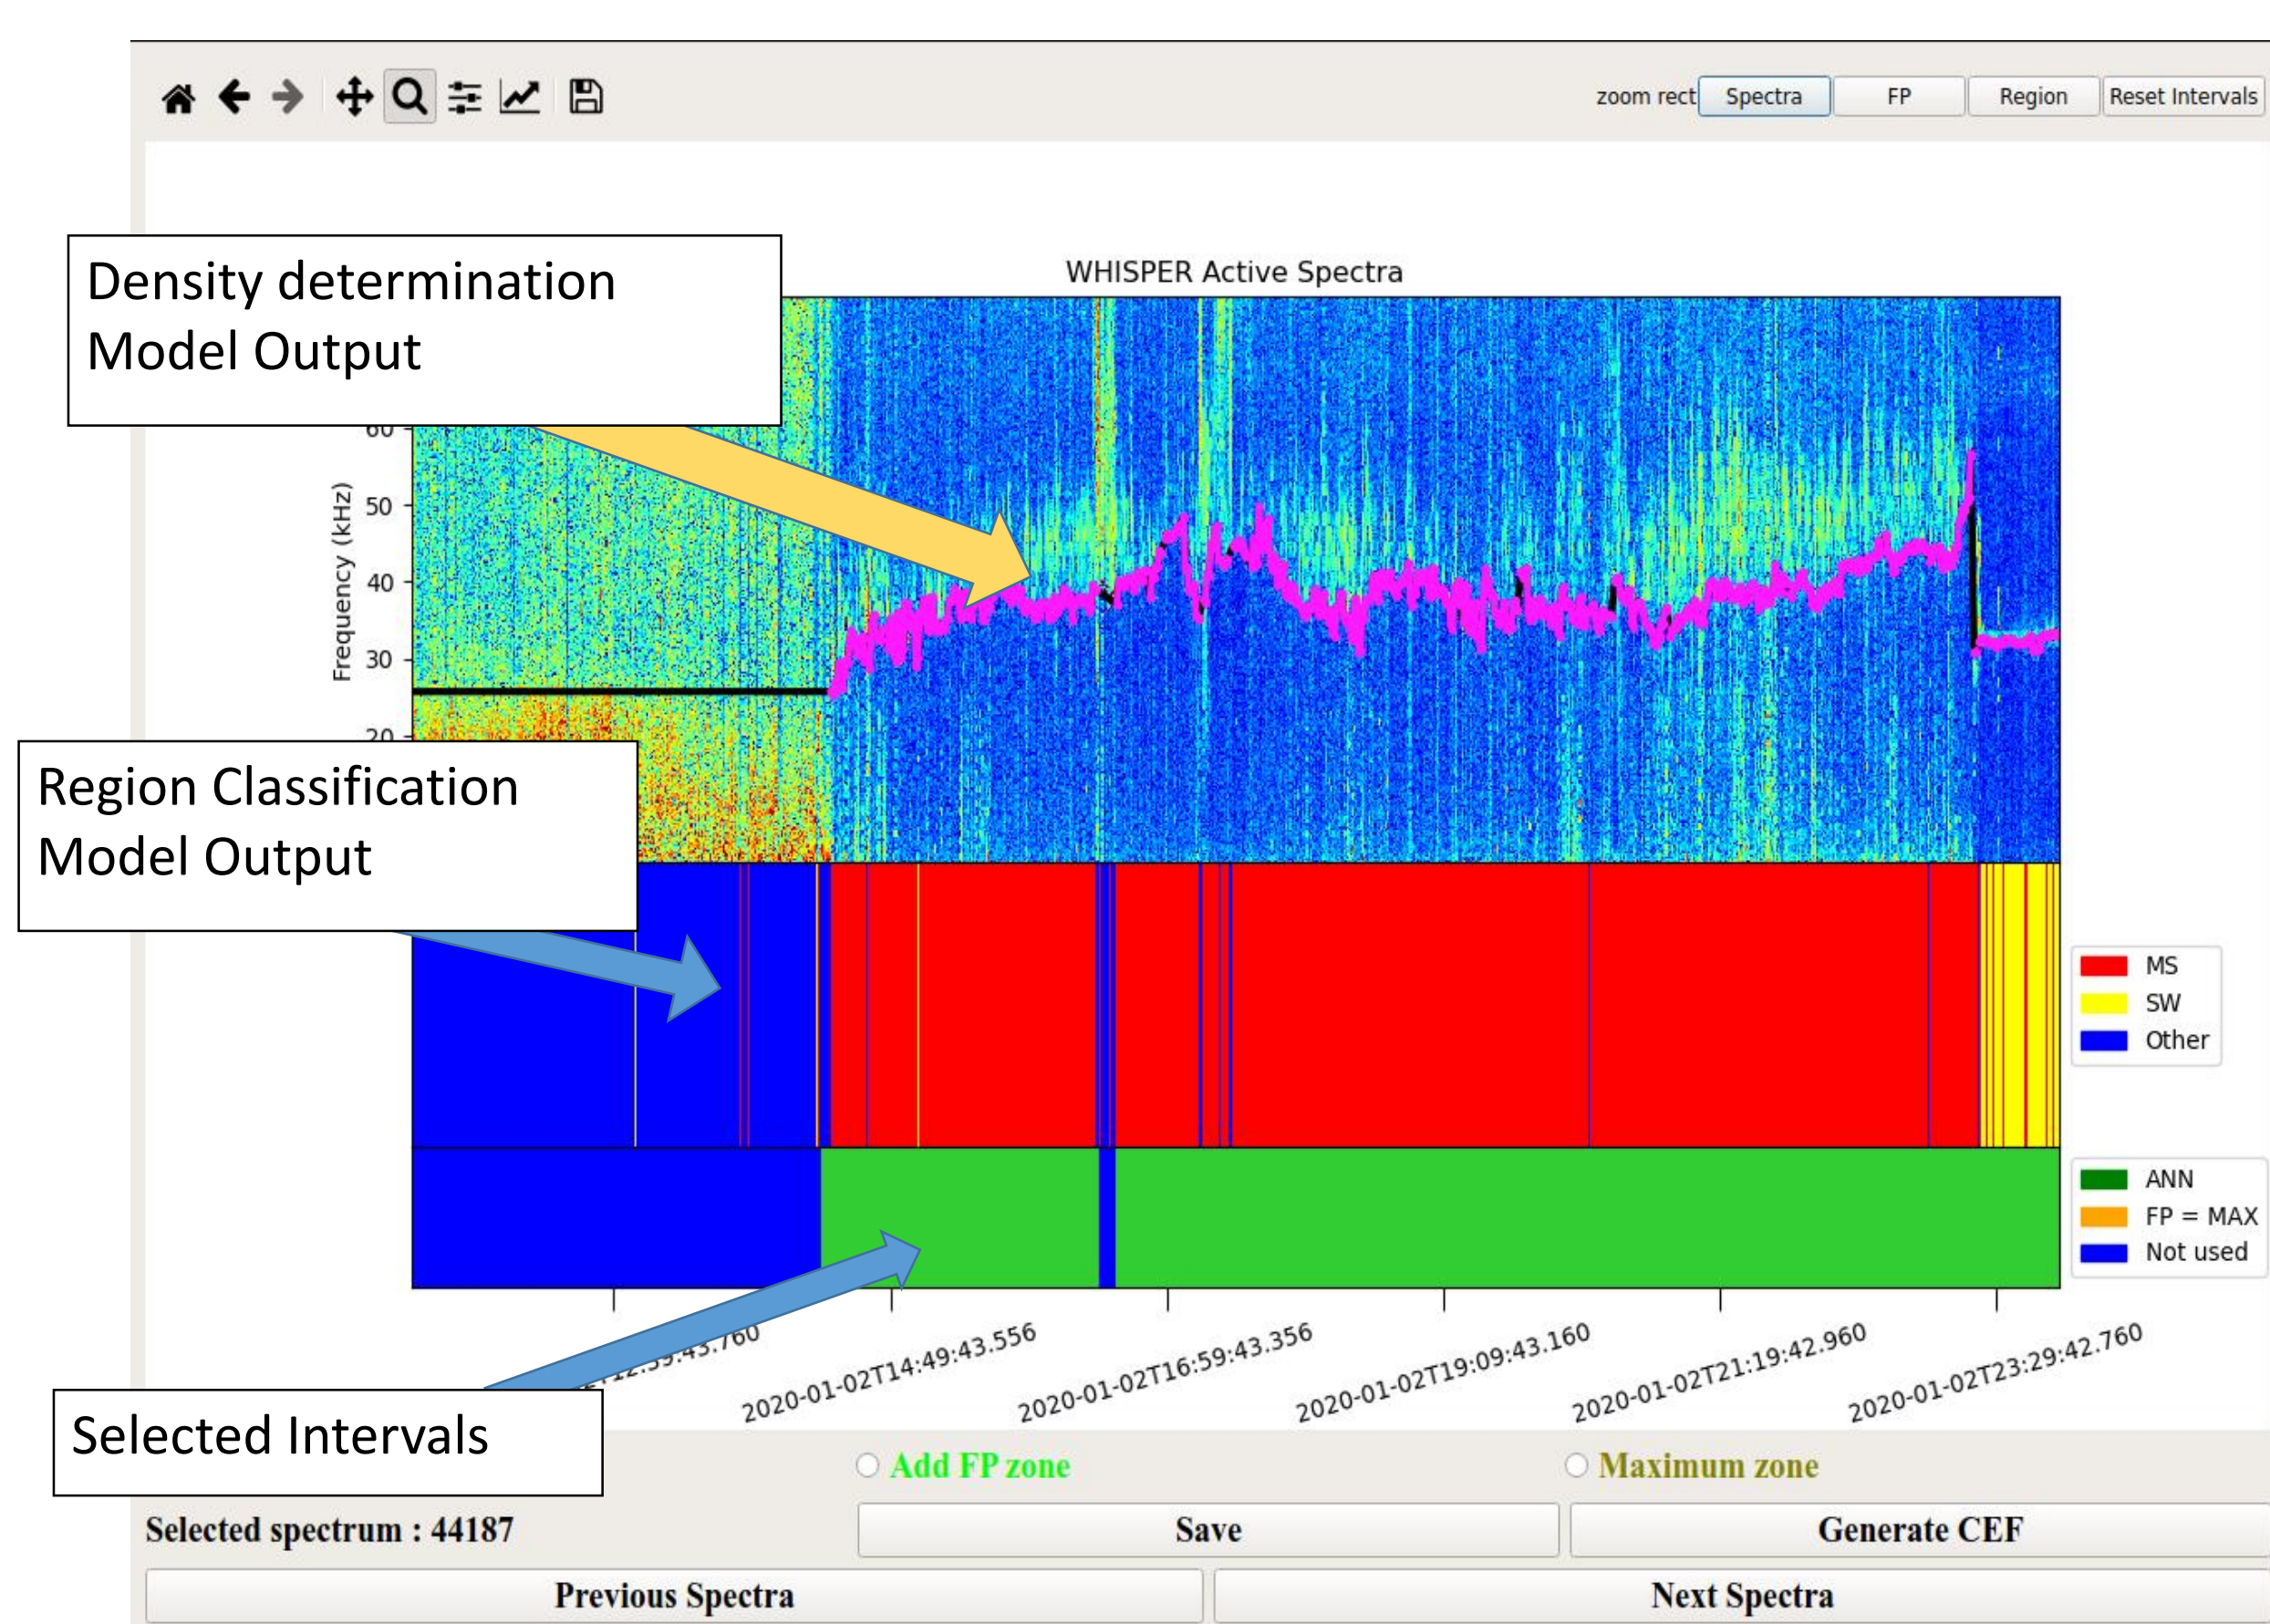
zoom rect Spectra FP Region Reset Intervals

WHISPER Active Spectra

Density determination Model Output

Frequency (kHz)

60

50

40

30

20

Region Classification Model Output

MS
SW
Other

ANN
FP = MAX
Not used

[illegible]12:39:43.760

2020-01-02T14:49:43.556

2020-01-02T16:59:43.356

2020-01-02T19:09:43.160

2020-01-02T21:19:42.960

2020-01-02T23:29:42.760

Selected Intervals

Add FP zone

Maximum zone

Selected spectrum : 44187

Save

Generate CEF

Previous Spectra

Next Spectra